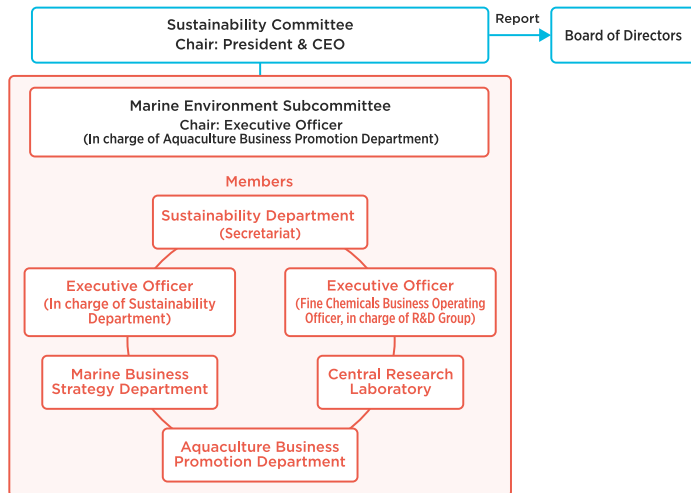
Sustainability Committee
Chair: President & CEO

Report

Board of Directors

Marine Environment Subcommittee
Chair: Executive Officer
(In charge of Aquaculture Business Promotion Department)

Members

Sustainability Department
(Secretariat)

Executive Officer
(In charge of Sustainability Department)

Executive Officer
(Fine Chemicals Business Operating Officer, in charge of R&D Group)

Marine Business Strategy Department

Central Research Laboratory

Aquaculture Business Promotion Department